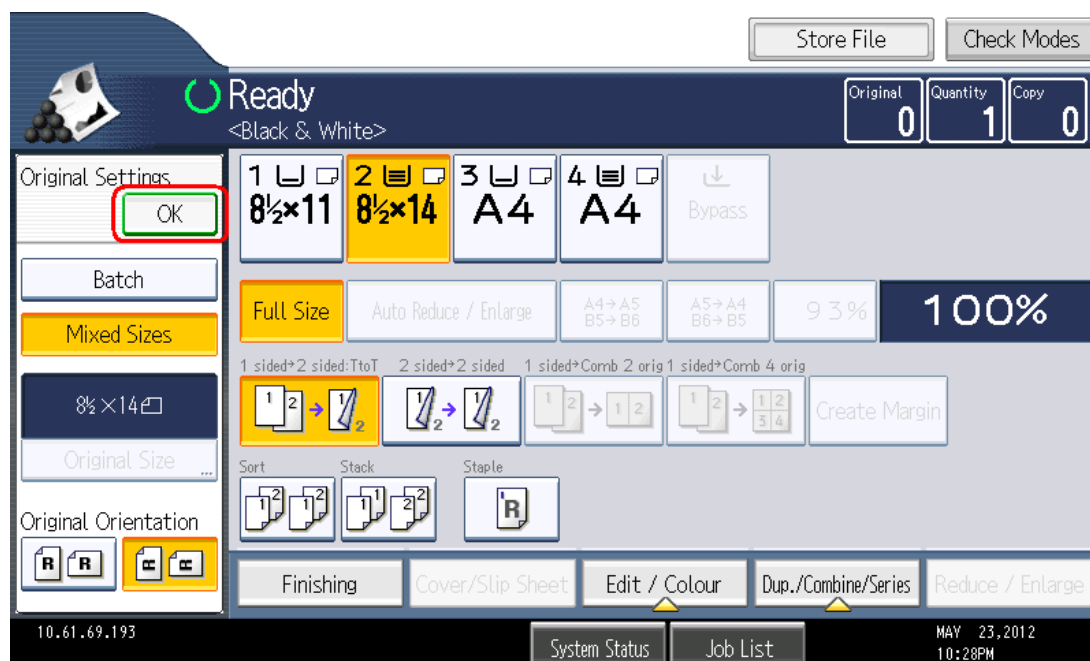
Store File
Check Modes

Ready
<Black & White>

Original 0
Quantity 1
Copy 0

Original Settings
OK

Batch
Mixed Sizes
8½×14
Original Size
Original Orientation

1 8½×11
2 8½×14
3 A4
4 A4
Bypass

Full Size
Auto Reduce / Enlarge
A4→A5 B5→B6
A5→A4 B6→B5
93%
100%

1 sided→2 sided:TtoT
2 sided→2 sided
1 sided→Comb 2 orig
1 sided→Comb 4 orig
Create Margin

Sort
Stack
Staple

Finishing
Cover/Slip Sheet
Edit / Colour
Dup./Combine/Series
Reduce / Enlarge

10.61.69.193
System Status
Job List
MAY 23,2012
10:28PM